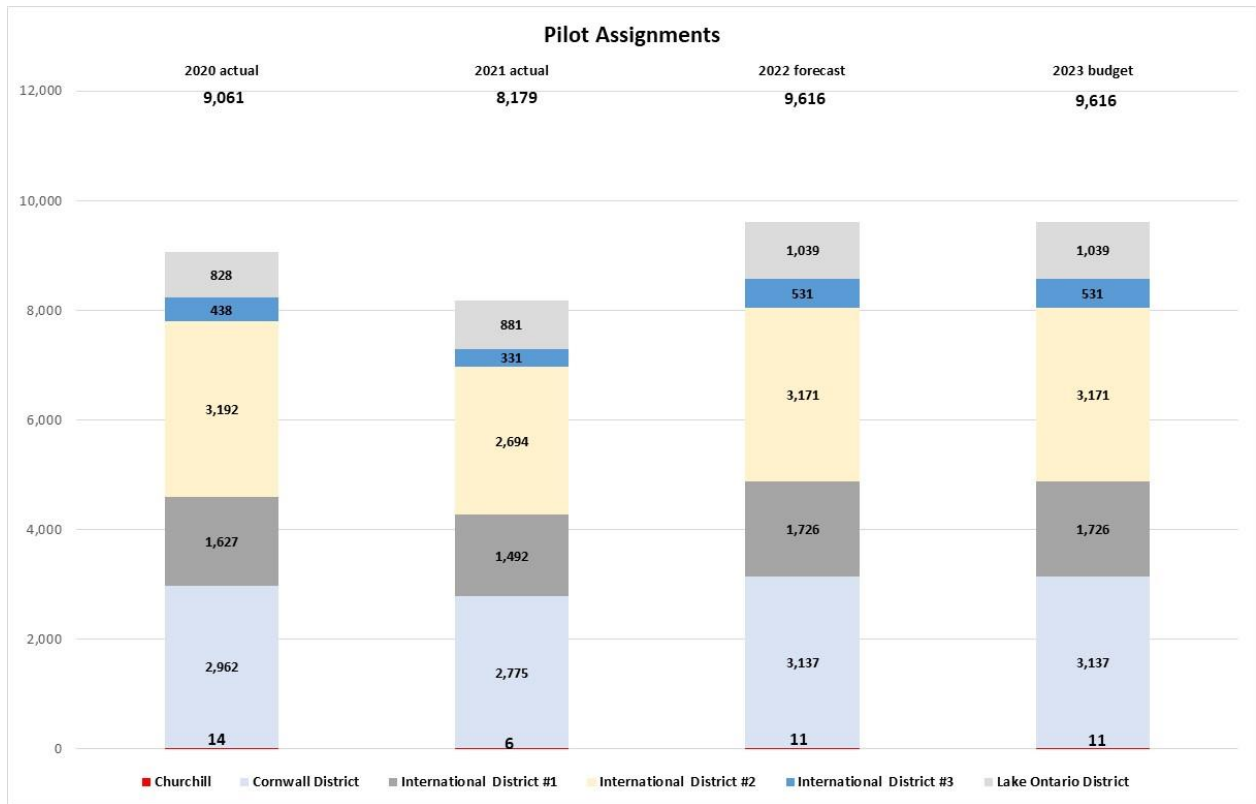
Pilot Assignments

| | 2020 actual | 2021 actual | 2022 forecast | 2023 budget |
|---|---|---|---|---|
| Total | 9,061 | 8,179 | 9,616 | 9,616 |
| Lake Ontario District | 828 | 881 | 1,039 | 1,039 |
| International District #3 | 438 | 331 | 531 | 531 |
| International District #2 | 3,192 | 2,694 | 3,171 | 3,171 |
| International District #1 | 1,627 | 1,492 | 1,726 | 1,726 |
| Cornwall District | 2,962 | 2,775 | 3,137 | 3,137 |
| Churchill | 14 | 6 | 11 | 11 |

12,000
10,000
8,000
6,000
4,000
2,000
0

Churchill Cornwall District International District #1 International District #2 International District #3 Lake Ontario District